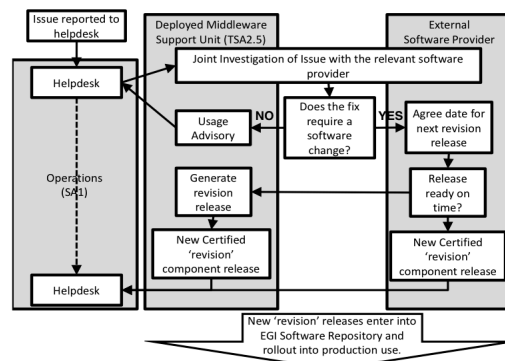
Issue reported to helpdesk

Helpdesk

Operations (SA1)

Helpdesk

Deployed Middleware Support Unit (TSA2.5)

Joint Investigation of Issue with the relevant software provider

Usage Advisory

NO

Does the fix require a software change?

YES

Generate revision release

New Certified 'revision' component release

External Software Provider

Agree date for next revision release

Release ready on time?

New Certified 'revision' component release

New 'revision' releases enter into EGI Software Repository and rollout into production use.